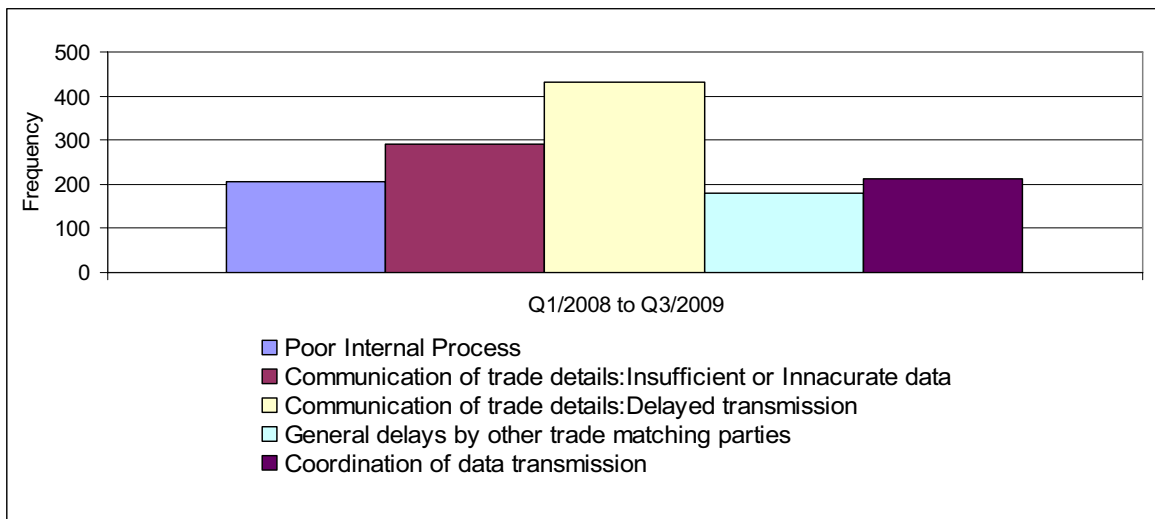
500
400
300
200
100
0

Frequency

Q1/2008 to Q3/2009

Poor Internal Process
Communication of trade details:Insufficient or Innacurate data
Communication of trade details:Delayed transmission
General delays by other trade matching parties
Coordination of data transmission